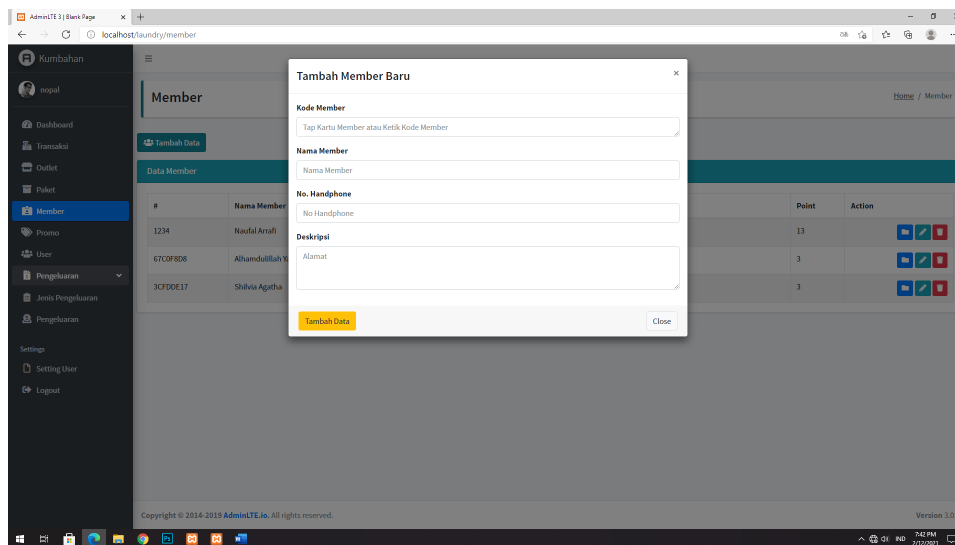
AdminLTE 3 | Blank Page

localhost/laundry/member

Kumbahan

nopal

Dashboard
Transaksi
Outlet
Paket
Member
Promo
User
Pengeluaran
Jenis Pengeluaran
Pengeluaran

Settings
Setting User
Logout

Member

Home / Member

Tambah Data

Data Member

| # | Nama Member | Point | Action |
|---|---|---|---|
| 1234 | Naufal Arrafi | 13 | |
| 67C0F8D8 | Alhamdulillah Y | 3 | |
| 3CFDDE17 | Shilvia Agatha | 3 | |

Tambah Member Baru

×

Kode Member

Tap Kartu Member atau Ketik Kode Member

Nama Member

Nama Member

No. Handphone

No Handphone

Deskripsi

Alamat

Tambah Data

Close

Copyright © 2014-2019 AdminLTE.io. All rights reserved.

Version 3.0

IND

7:42 PM
2/12/2021